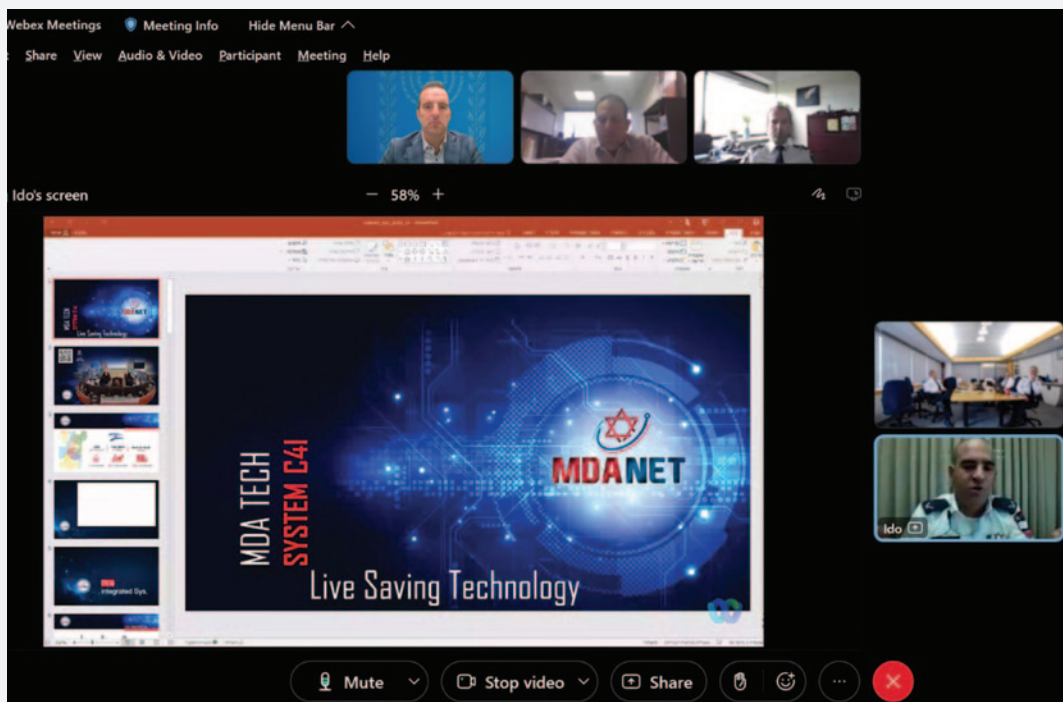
Webex Meetings   Meeting Info   Hide Menu Bar

Share   View   Audio & Video   Participant   Meeting   Help

Ido's screen

– 58% +

MDA TECH
SYSTEM C4I

MDA NET

Live Saving Technology

Integrated Sys.

Ido

Mute   Stop video   Share